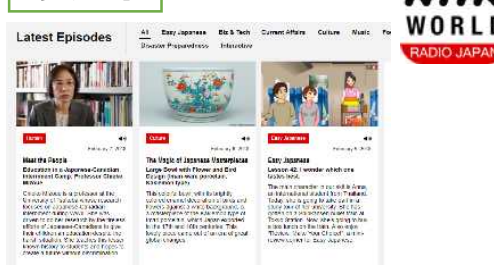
WORLD
RADIO JAPAN

Latest Episodes

All Easy Japanese Biz & Tech Current Affairs Culture Music Fo
Disaster Preparedness Interactive

Culture
February 9, 2019
Meet the People
Education in a Japanese-Canadian Internment Camp: Professor Chiaki Mukai
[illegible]

Culture
February 8, 2019
The Magic of Japanese Masterpieces
Large Bowl with Flower and Bird Design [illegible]
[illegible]

Easy Japanese
February 8, 2019
Easy Japanese
Lesson 42: I wonder which one tastes best.
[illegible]